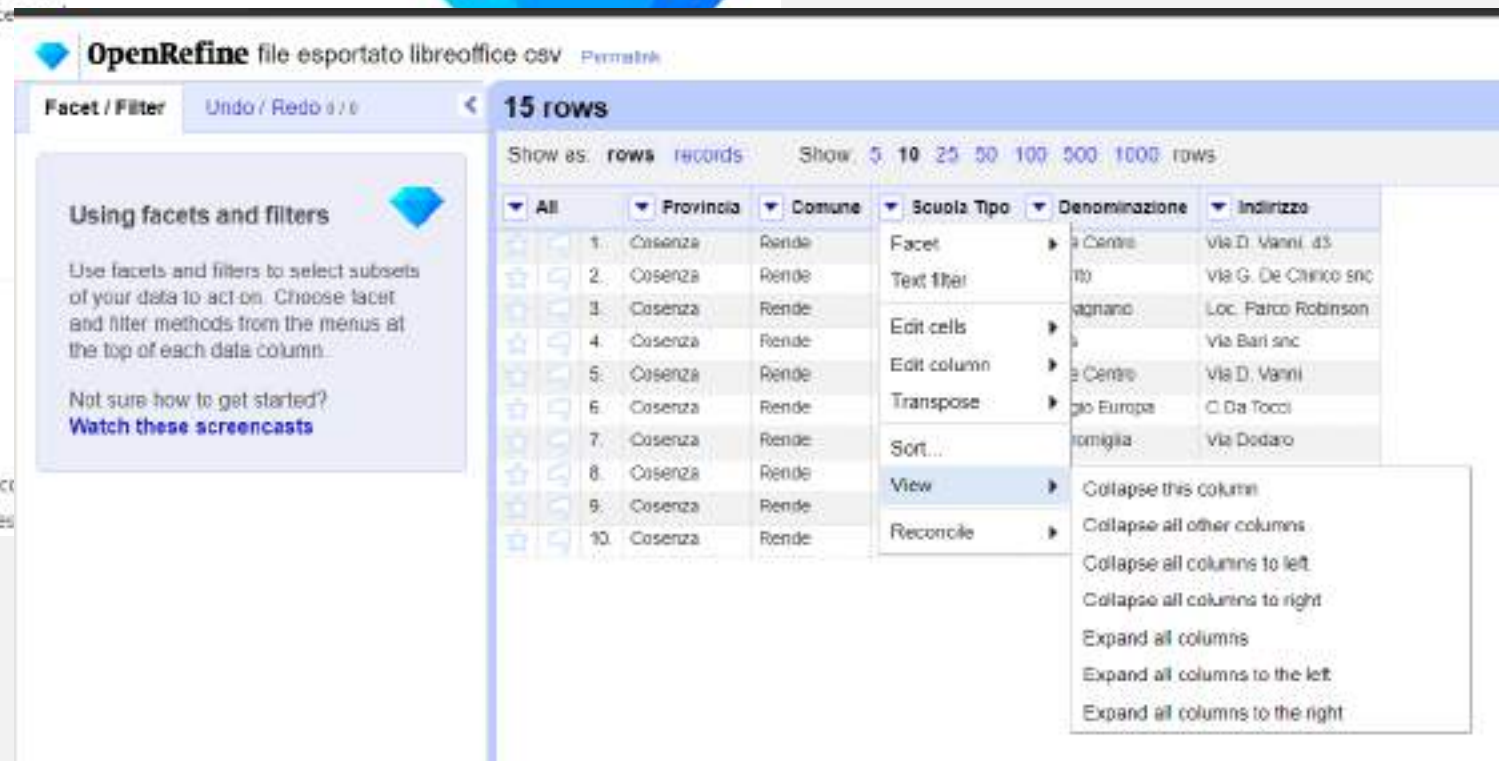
OpenRefine file esportato libreoffice csv Permalink

Facet / Filter Undo / Redo 0 / 0

Using facets and filters

Use facets and filters to select subsets of your data to act on. Choose facet and filter methods from the menus at the top of each data column.

Not sure how to get started? Watch these screencasts

15 rows

Show as: rows records Show: 5 10 25 50 100 500 1000 rows

| All | Provincia | Comune | Scuola Tipo | Denominazione | Indirizzo |
|---|---|---|---|---|---|
| 1. | Cosenza | Rende | | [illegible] Centro | Via D. Vanni, 43 |
| 2. | Cosenza | Rende | | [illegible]tto | Via G. De Chirico snc |
| 3. | Cosenza | Rende | | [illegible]agnano | Loc. Parco Robinson |
| 4. | Cosenza | Rende | | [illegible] | Via Bari snc |
| 5. | Cosenza | Rende | | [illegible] Centro | Via D. Vanni |
| 6. | Cosenza | Rende | | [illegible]gio Europa | C.Da Tocci |
| 7. | Cosenza | Rende | | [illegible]romiglia | Via Dodaro |
| 8. | Cosenza | Rende | | | |
| 9. | Cosenza | Rende | | | |
| 10. | Cosenza | Rende | | | |

Facet
Text filter
Edit cells
Edit column
Transpose
Sort...
View
Reconcile

Collapse this column
Collapse all other columns
Collapse all columns to left
Collapse all columns to right
Expand all columns
Expand all columns to the left
Expand all columns to the right